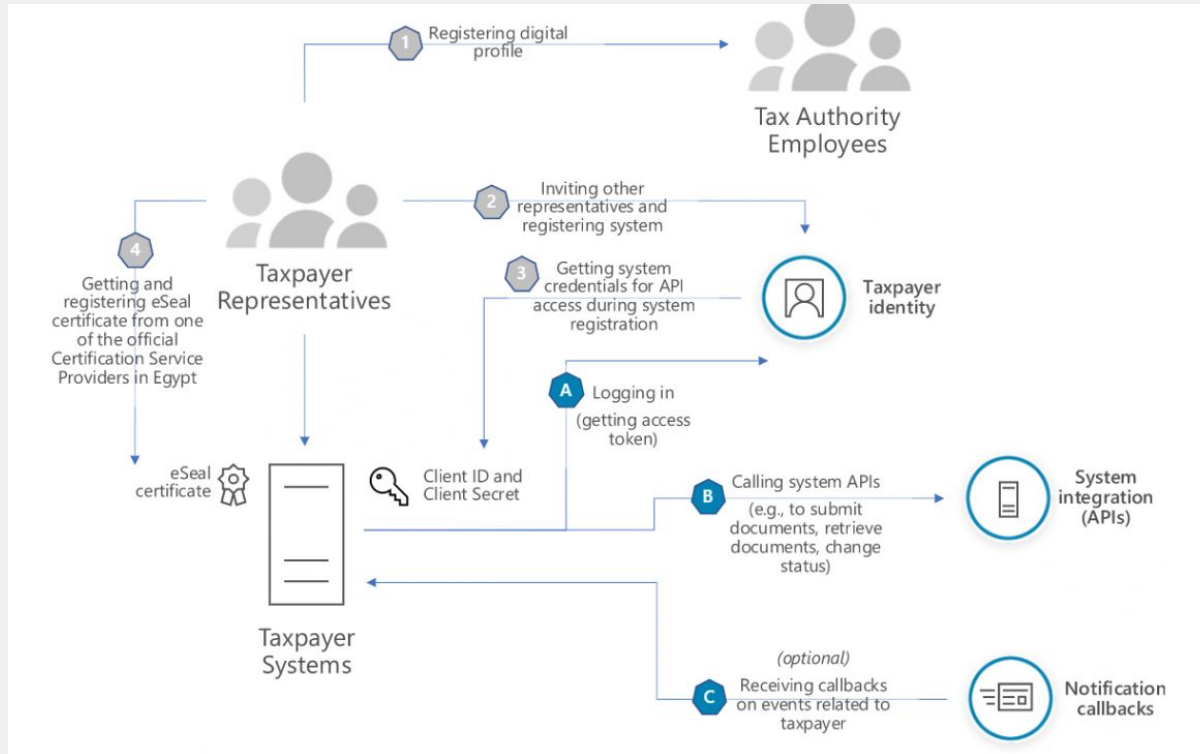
1 Registering digital profile

Tax Authority Employees

Taxpayer Representatives

2 Inviting other representatives and registering system

3 Getting system credentials for API access during system registration

Taxpayer identity

4 Getting and registering eSeal certificate from one of the official Certification Service Providers in Egypt

A Logging in (getting access token)

eSeal certificate

Client ID and Client Secret

B Calling system APIs (e.g., to submit documents, retrieve documents, change status)

System integration (APIs)

Taxpayer Systems

(optional)

C Receiving callbacks on events related to taxpayer

Notification callbacks